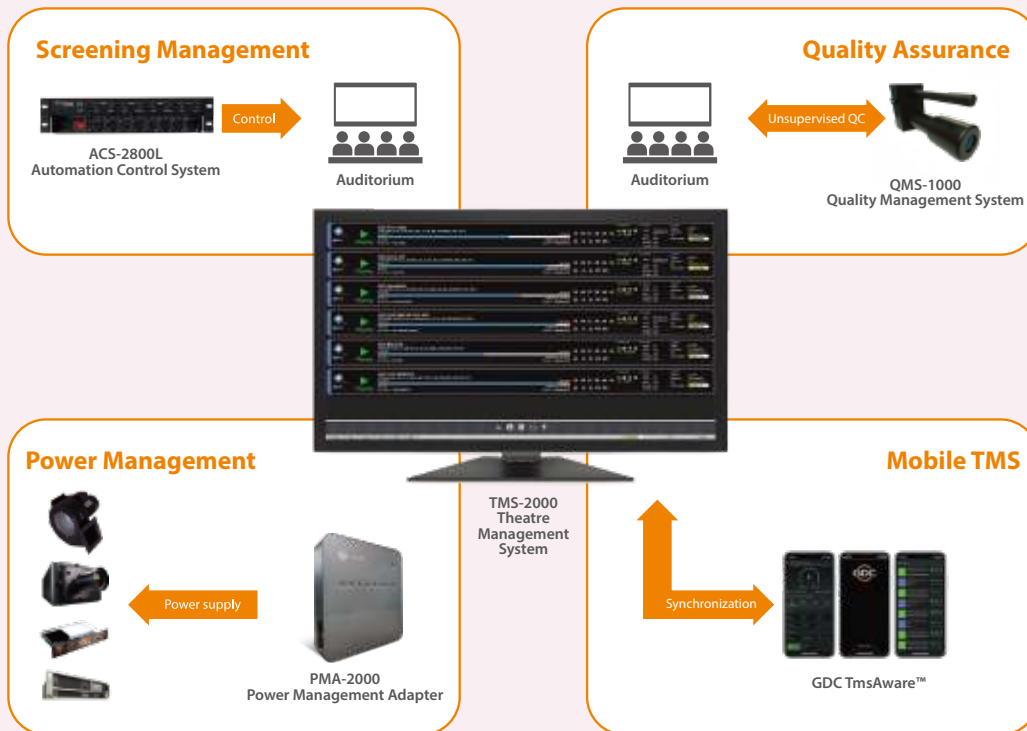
Screening Management

Control

ACS-2800L
Automation Control System

Auditorium

Quality Assurance

Unsupervised QC

Auditorium

QMS-1000
Quality Management System

Power Management

Power supply

PMA-2000
Power Management Adapter

TMS-2000
Theatre
Management
System

Mobile TMS

Synchronization

GDC TmsAware™